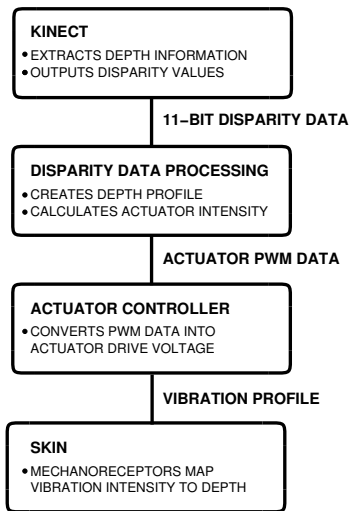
KINECT
• EXTRACTS DEPTH INFORMATION
• OUTPUTS DISPARITY VALUES

11–BIT DISPARITY DATA

DISPARITY DATA PROCESSING
• CREATES DEPTH PROFILE
• CALCULATES ACTUATOR INTENSITY

ACTUATOR PWM DATA

ACTUATOR CONTROLLER
• CONVERTS PWM DATA INTO ACTUATOR DRIVE VOLTAGE

VIBRATION PROFILE

SKIN
• MECHANORECEPTORS MAP VIBRATION INTENSITY TO DEPTH